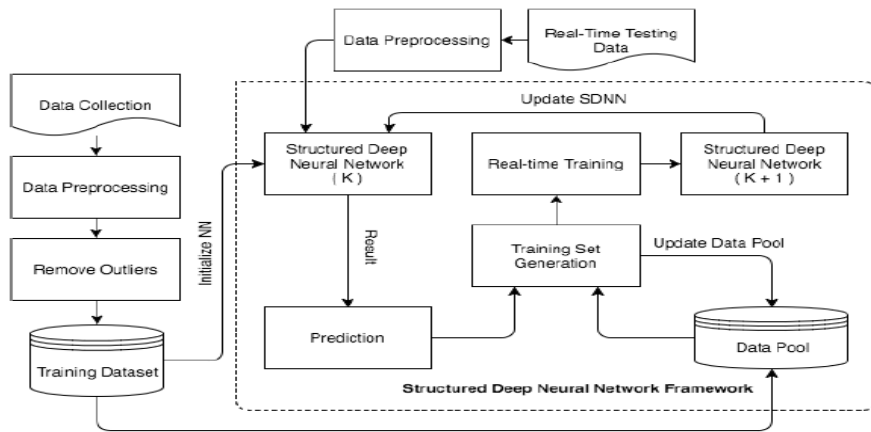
Data Preprocessing

Real-Time Testing Data

Data Collection

Data Preprocessing

Remove Outliers

Training Dataset

Initialize NN

Update SDNN

Structured Deep Neural Network ( K )

Real-time Training

Structured Deep Neural Network ( K + 1 )

Result

Training Set Generation

Update Data Pool

Prediction

Data Pool

Structured Deep Neural Network Framework